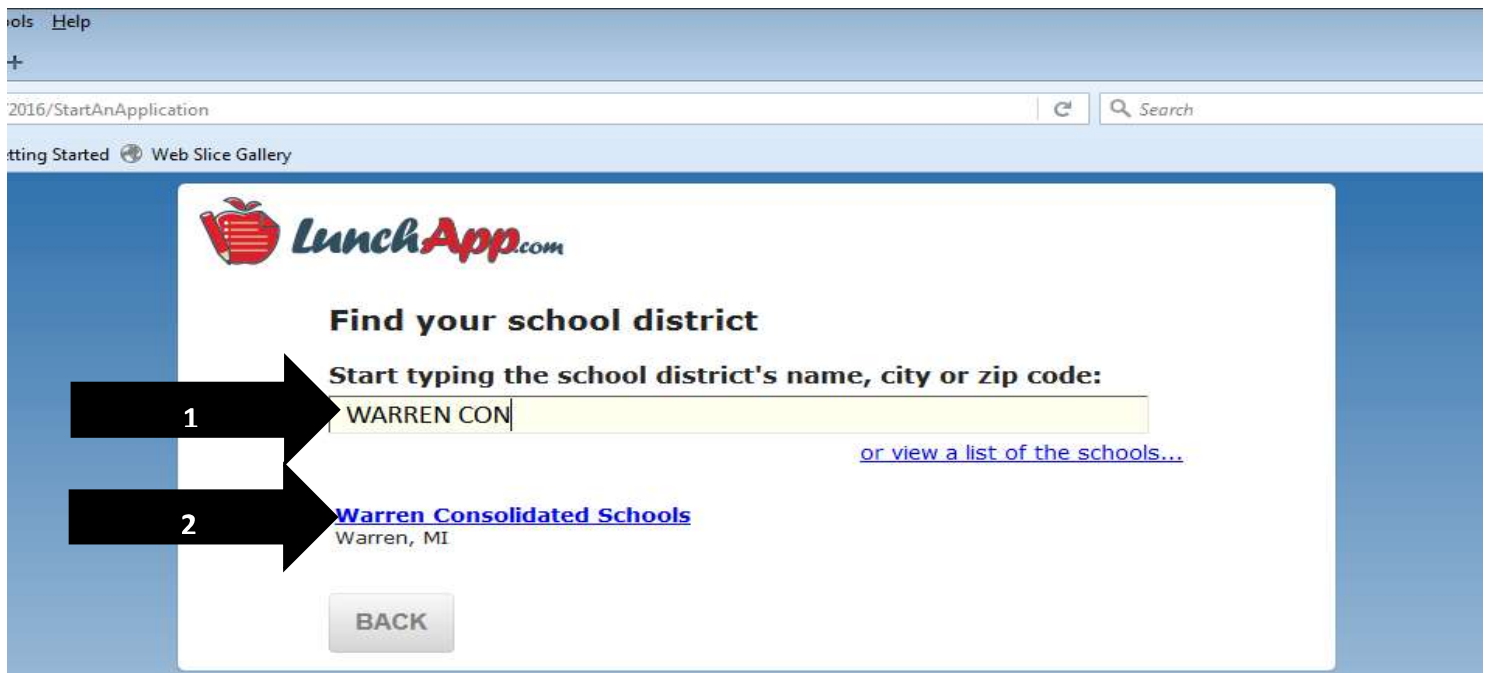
ools Help

+

/2016/StartAnApplication

Search

tting Started Web Slice Gallery

LunchApp.com

Find your school district

Start typing the school district's name, city or zip code:

1

WARREN CON

or view a list of the schools...

2

Warren Consolidated Schools
Warren, MI

BACK